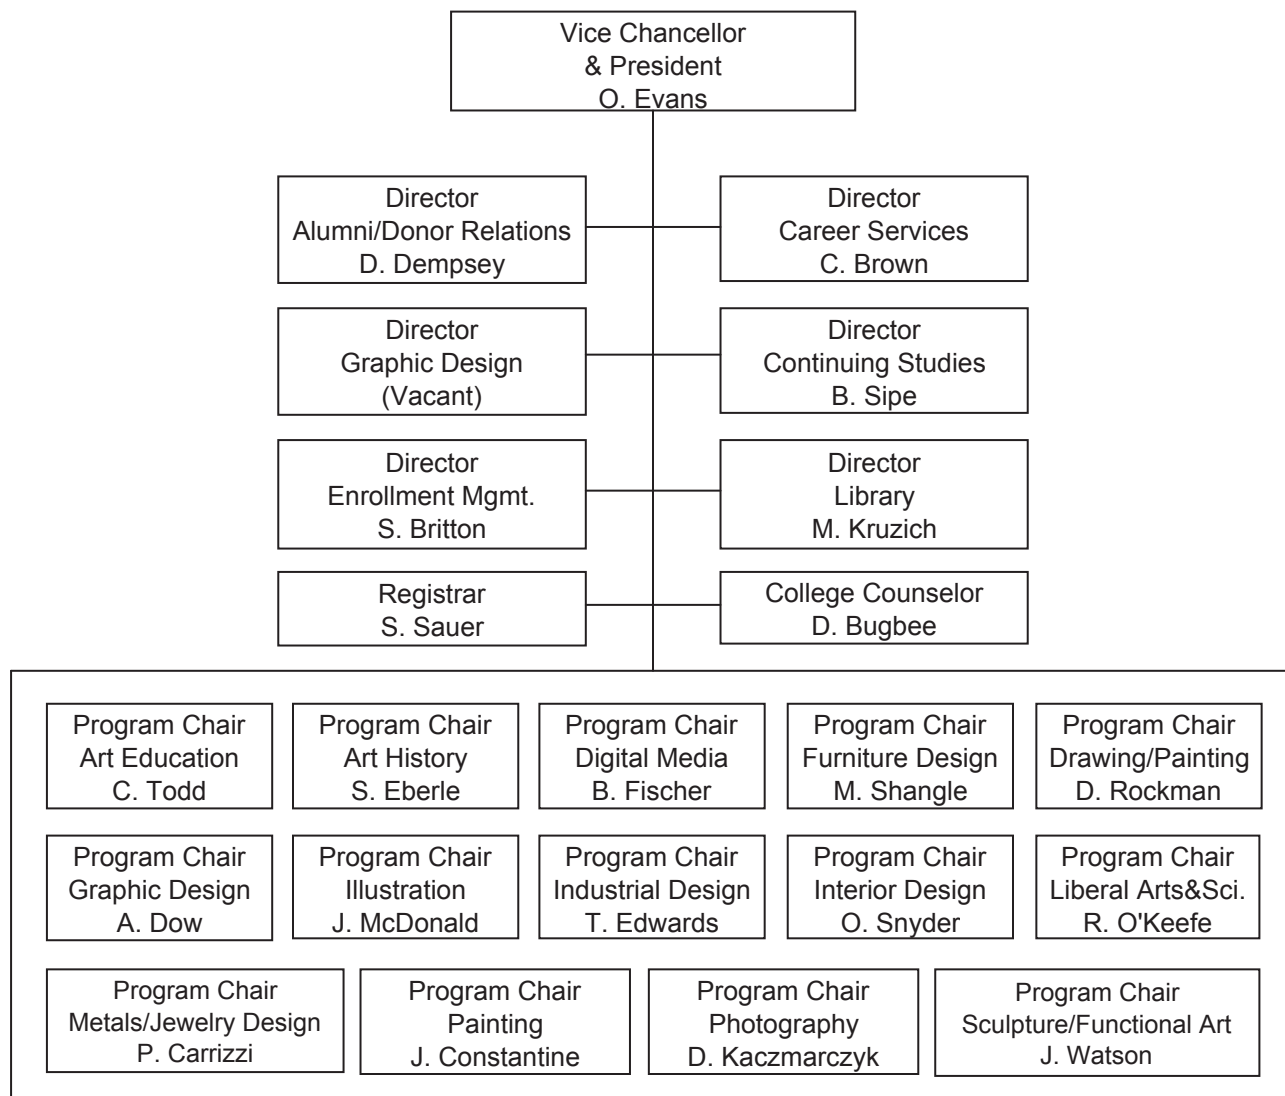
Vice Chancellor
& President
O. Evans

Director
Alumni/Donor Relations
D. Dempsey

Director
Career Services
C. Brown

Director
Graphic Design
(Vacant)

Director
Continuing Studies
B. Sipe

Director
Enrollment Mgmt.
S. Britton

Director
Library
M. Kruzich

Registrar
S. Sauer

College Counselor
D. Bugbee

Program Chair
Art Education
C. Todd

Program Chair
Art History
S. Eberle

Program Chair
Digital Media
B. Fischer

Program Chair
Furniture Design
M. Shangle

Program Chair
Drawing/Painting
D. Rockman

Program Chair
Graphic Design
A. Dow

Program Chair
Illustration
J. McDonald

Program Chair
Industrial Design
T. Edwards

Program Chair
Interior Design
O. Snyder

Program Chair
Liberal Arts&Sci.
R. O'Keefe

Program Chair
Metals/Jewelry Design
P. Carrizzi

Program Chair
Painting
J. Constantine

Program Chair
Photography
D. Kaczmarczyk

Program Chair
Sculpture/Functional Art
J. Watson